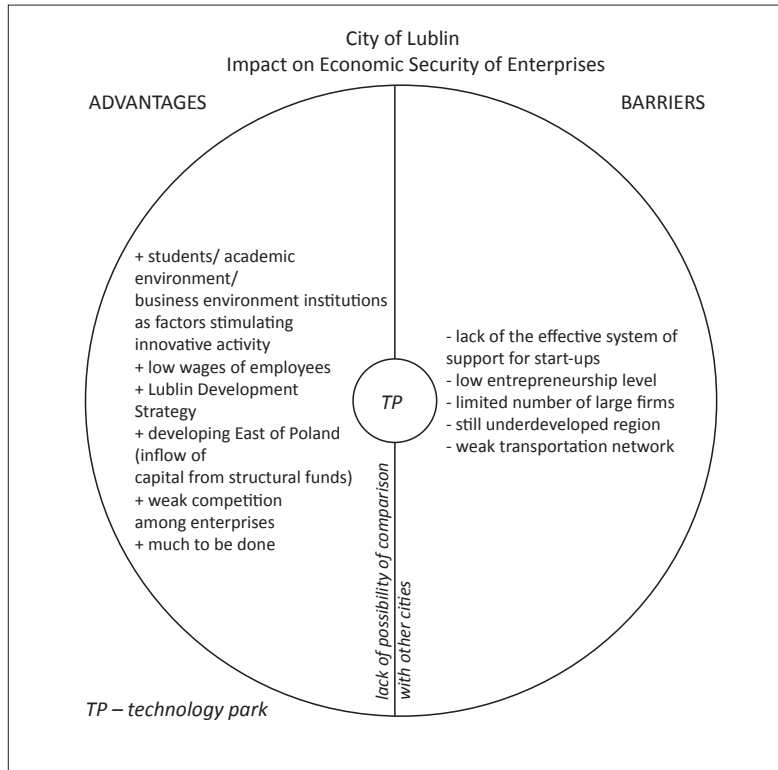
City of Lublin
Impact on Economic Security of Enterprises

ADVANTAGES

BARRIERS

+ students/ academic environment/ business environment institutions as factors stimulating innovative activity
+ low wages of employees
+ Lublin Development Strategy
+ developing East of Poland (inflow of capital from structural funds)
+ weak competition among enterprises
+ much to be done

TP

- lack of the effective system of support for start-ups
- low entrepreneurship level
- limited number of large firms
- still underdeveloped region
- weak transportation network

lack of possibility of comparison with other cities

TP – technology park